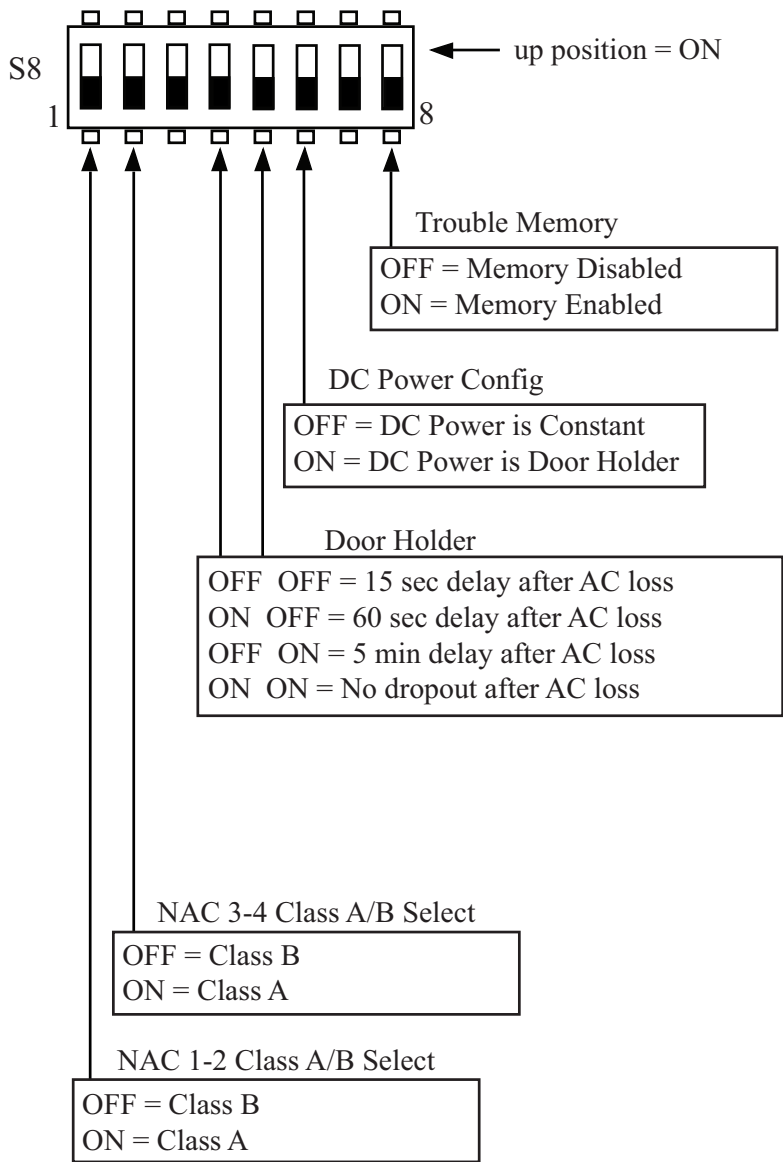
S8

1

8

up position = ON

Trouble Memory
OFF = Memory Disabled
ON = Memory Enabled

DC Power Config
OFF = DC Power is Constant
ON = DC Power is Door Holder

Door Holder
OFF OFF = 15 sec delay after AC loss
ON OFF = 60 sec delay after AC loss
OFF ON = 5 min delay after AC loss
ON ON = No dropout after AC loss

NAC 3-4 Class A/B Select
OFF = Class B
ON = Class A

NAC 1-2 Class A/B Select
OFF = Class B
ON = Class A